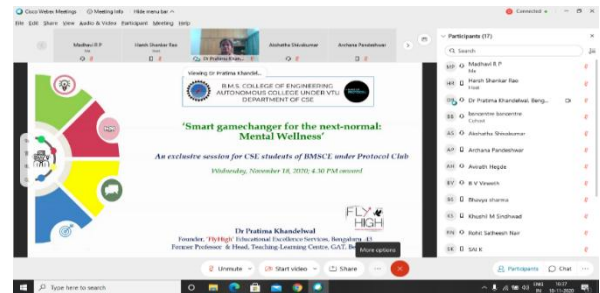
Cisco Webex Meetings  Meeting Info  Hide menu bar  Connected

File Edit Share View Audio & Video Participant Meeting Help

Madhavi R P  Harsh Shankar Rao Host  Dr Pratima Khan...  Akshatha Shivakumar  Archana Pandeshwar

Viewing Dr Pratima Khandel...

B.M.S. COLLEGE OF ENGINEERING AUTONOMOUS COLLEGE UNDER VTU DEPARTMENT OF CSE

'Smart gamechanger for the next-normal: Mental Wellness'

An exclusive session for CSE students of BMSCE under Protocol Club

Wednesday, November 18, 2020; 4:30 PM onward

FLY HIGH

Dr Pratima Khandelwal

Founder, 'FlyHigh' Educational Excellence Services, Bengaluru -43

Former Professor & Head, Teaching-Learning Centre, CAT, Be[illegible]

Unmute  Start video  Share  More options

Participants (17)

Search

MP Madhavi R P Me
HR Harsh Shankar Rao Host
Dr Pratima Khandelwal, Beng...
SS bossanitre bossanitre Cohost
AS Akshatha Shivakumar
AP Archana Pandeshwar
AH Avirath Hegde
BV B V Vineeth
BS Bhavya sharma
KS Khushi M Sindhwad
RN Rohit Satheesh Nair
SK SAI K

Participants  Chat

Type here to search

10:27 18-11-2020